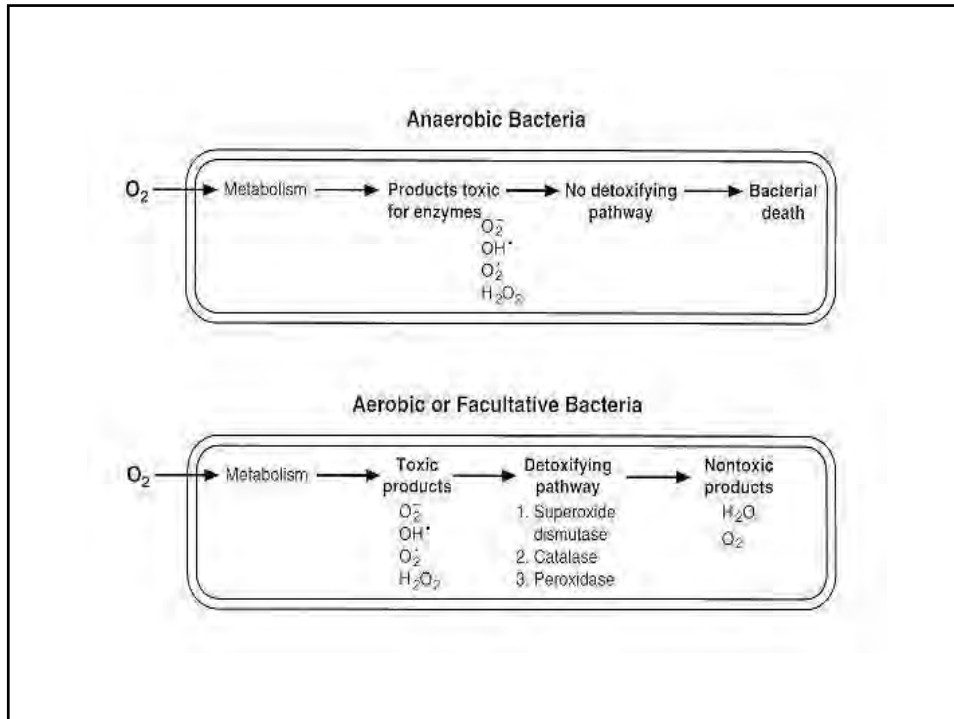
Anaerobic Bacteria

$O_2$ → Metabolism → Products toxic for enzymes → No detoxifying pathway → Bacterial death

$O_2^-$
$OH^{\cdot}$
$O_2'$
$H_2O_2$

Aerobic or Facultative Bacteria

$O_2$ → Metabolism → Toxic products → Detoxifying pathway → Nontoxic products

$O_2^-$
$OH^{\cdot}$
$O_2'$
$H_2O_2$

1. Superoxide dismutase
2. Catalase
3. Peroxidase

$H_2O$
$O_2$